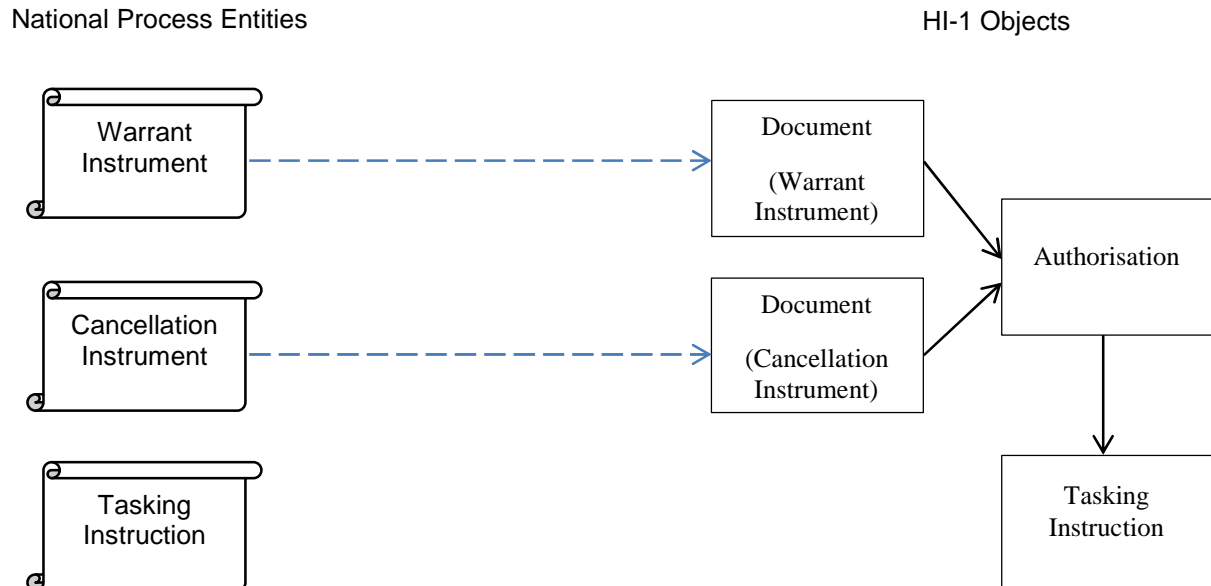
National Process Entities

HI-1 Objects

Warrant Instrument

Document

(Warrant Instrument)

Authorisation

Cancellation Instrument

Document

(Cancellation Instrument)

Tasking Instruction

Tasking Instruction